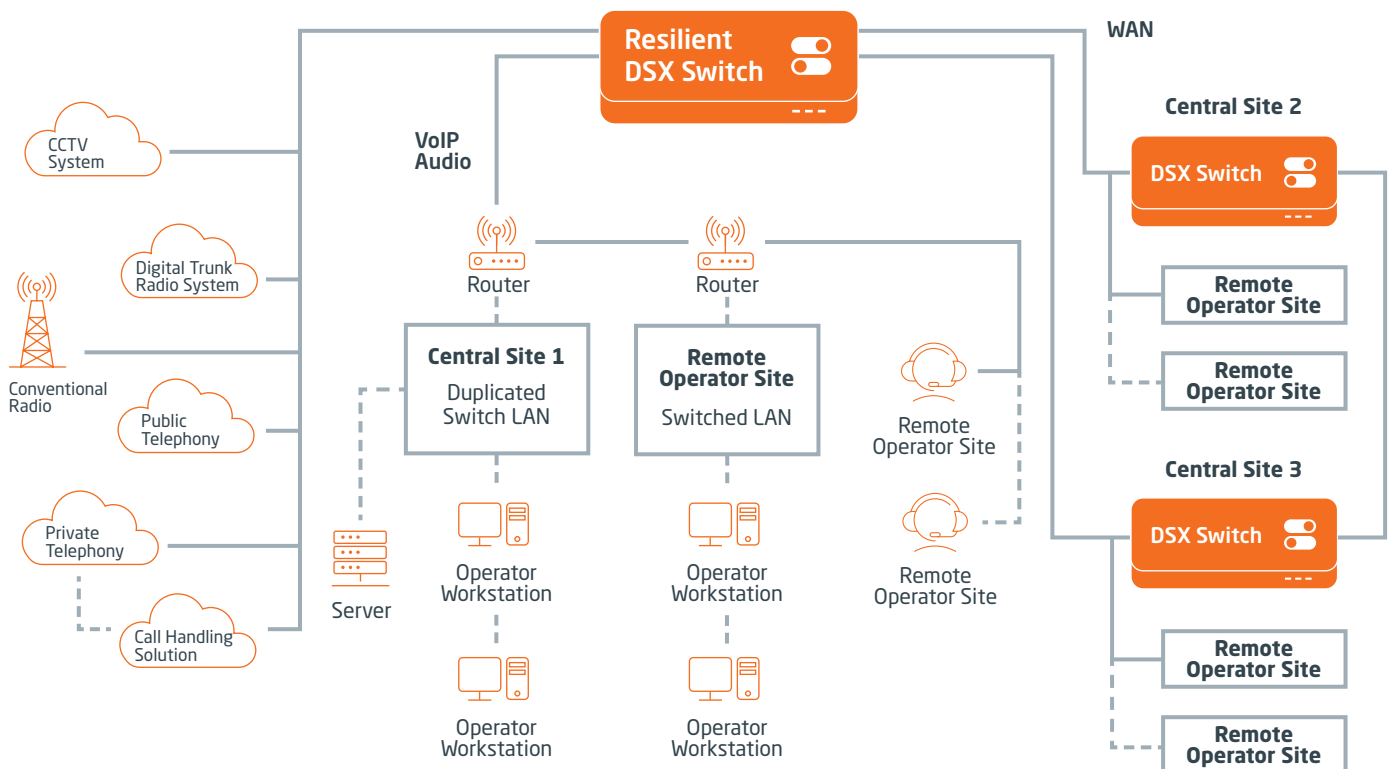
Resilient DSX Switch

WAN

CCTV System

VoIP Audio

Central Site 2

DSX Switch

Digital Trunk Radio System

Router

Router

Remote Operator Site

Conventional Radio

Central Site 1

Duplicated Switch LAN

Remote Operator Site

Switched LAN

Remote Operator Site

Public Telephony

Remote Operator Site

Central Site 3

Private Telephony

DSX Switch

Remote Operator Site

Operator Workstation

Operator Workstation

Server

Call Handling Solution

Remote Operator Site

Operator Workstation

Operator Workstation

Remote Operator Site